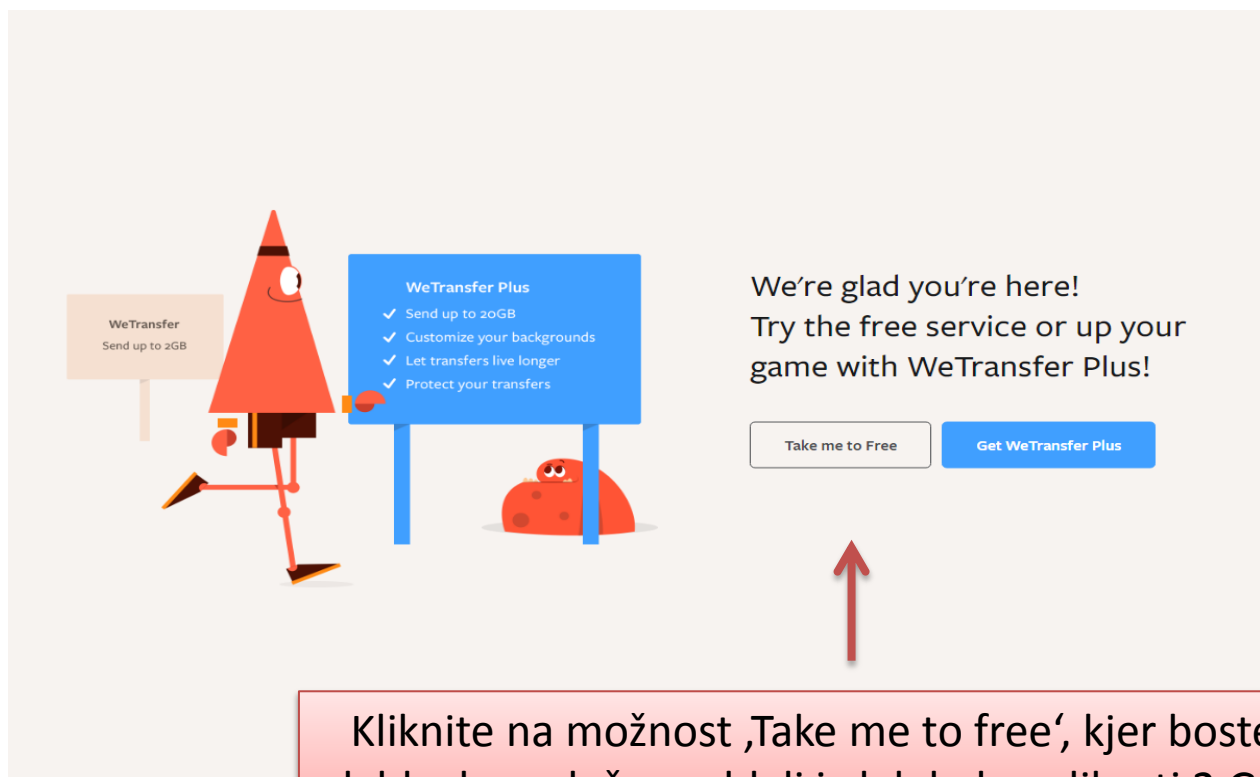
WeTransfer
Send up to 2GB

WeTransfer Plus
Send up to 20GB
Customize your backgrounds
Let transfers live longer
Protect your transfers

We're glad you're here!
Try the free service or up your game with WeTransfer Plus!

Take me to Free
Get WeTransfer Plus

Kliknite na možnost ‚Take me to free', kjer bost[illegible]
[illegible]